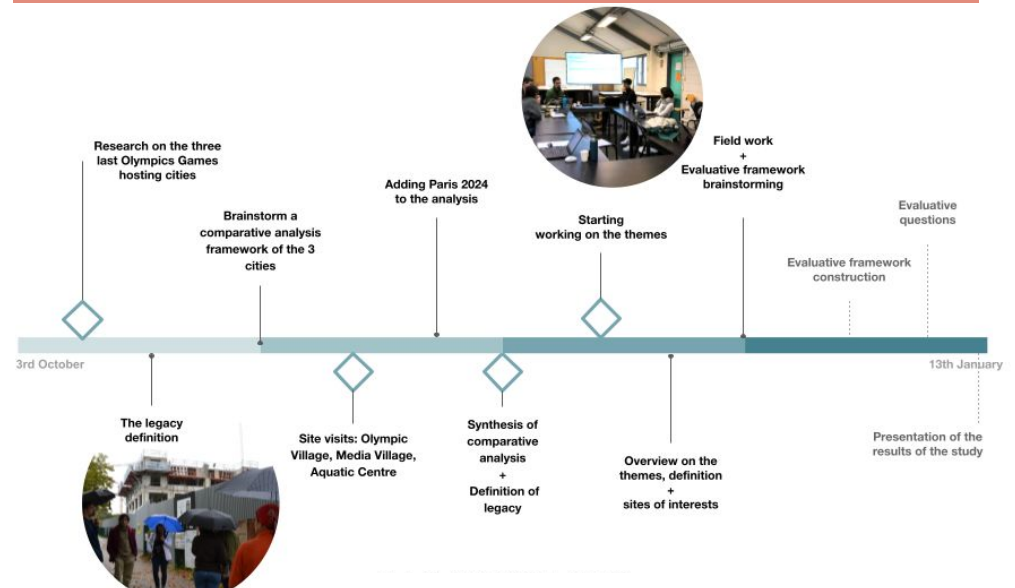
Research on the three last Olympics Games hosting cities

Brainstorm a comparative analysis framework of the 3 cities

Adding Paris 2024 to the analysis

Starting working on the themes

Field work + Evaluative framework brainstorming

Evaluative questions

Evaluative framework construction

3rd October

13th January

The legacy definition

Site visits: Olympic Village, Media Village, Aquatic Centre

Synthesis of comparative analysis + Definition of legacy

Overview on the themes, definition + sites of interests

Presentation of the results of the study